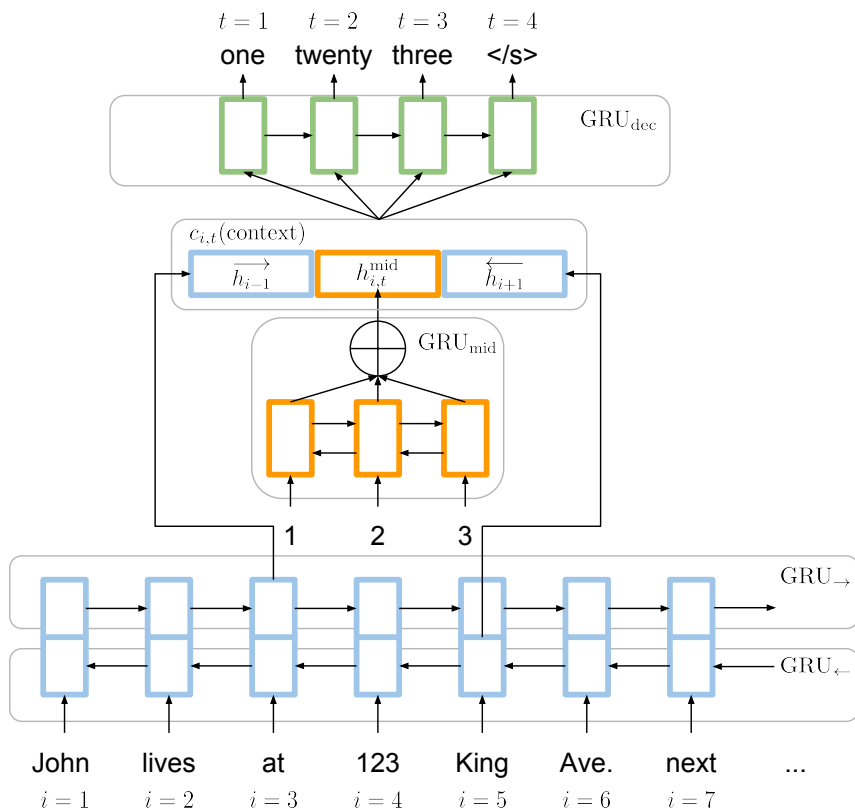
$t=1$ $t=2$ $t=3$ $t=4$

one twenty three </s>

$\mathrm{GRU_{dec}}$

$c_{i,t}$(context)

$\overrightarrow{h_{i-1}}$ $h_{i,t}^{\mathrm{mid}}$ $\overleftarrow{h_{i+1}}$

$\mathrm{GRU_{mid}}$

1 2 3

$\mathrm{GRU}_{\rightarrow}$

$\mathrm{GRU}_{\leftarrow}$

John lives at 123 King Ave. next ...

$i=1$ $i=2$ $i=3$ $i=4$ $i=5$ $i=6$ $i=7$